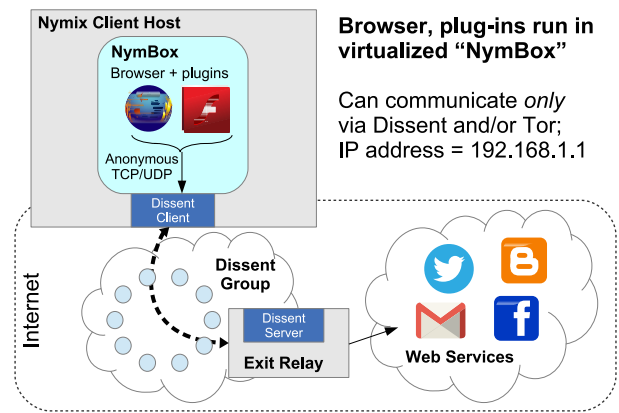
Nymix Client Host

NymBox

Browser + plugins

Anonymous TCP/UDP

Dissent Client

Browser, plug-ins run in virtualized "NymBox"

Can communicate *only* via Dissent and/or Tor; IP address = 192.168.1.1

Internet

Dissent Group

Dissent Server

Exit Relay

Web Services